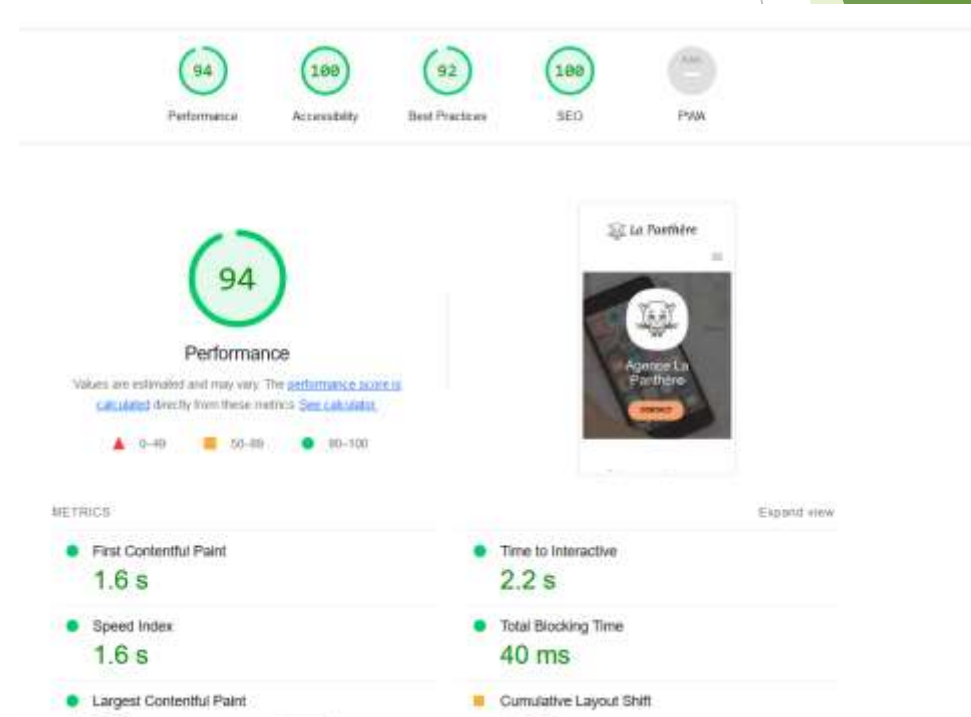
94
Performance

100
Accessibility

92
Best Practices

100
SEO

PWA

94

Performance

Values are estimated and may vary. The performance score is calculated directly from these metrics. See calculator.

0–49 50–89 90–100

La Panthère

Agence La Panthère

CONTACT

METRICS

Expand view

First Contentful Paint
1.6 s

Time to Interactive
2.2 s

Speed Index
1.6 s

Total Blocking Time
40 ms

Largest Contentful Paint

Cumulative Layout Shift